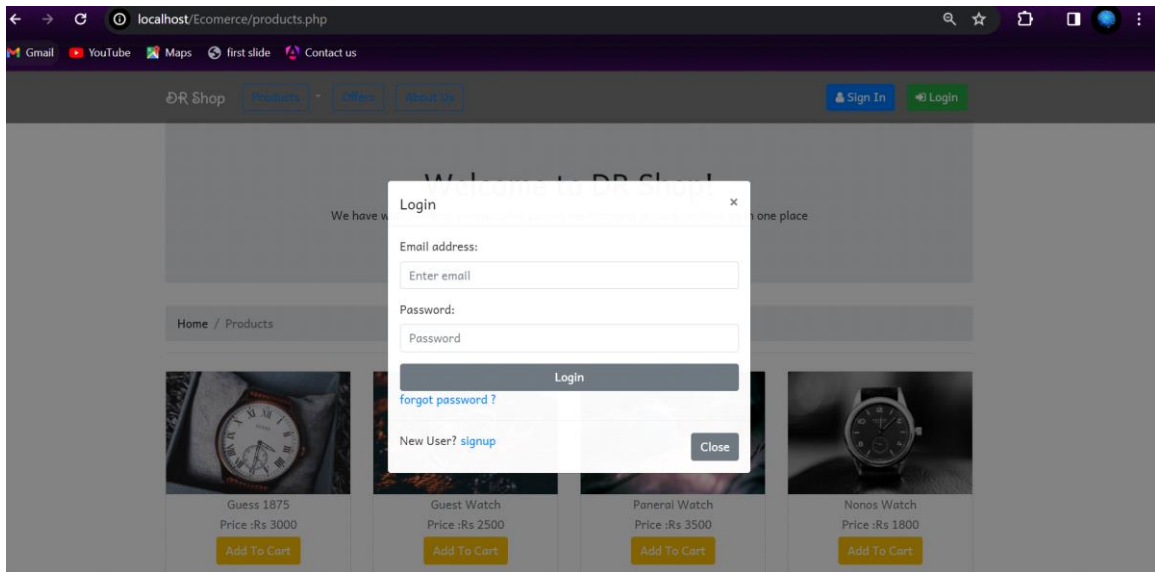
localhost/Ecomerce/products.php

Gmail YouTube Maps first slide Contact us

ĐR Shop Products Offers About Us

Sign In Login

Welcome to DR Shop!

We have w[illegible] one place

Login ×

Email address:

Enter email

Password:

Password

Login

forgot password ?

New User? signup

Close

Home / Products

Guess 1875
Price :Rs 3000
Add To Cart

Guest Watch
Price :Rs 2500
Add To Cart

Paneral Watch
Price :Rs 3500
Add To Cart

Nonos Watch
Price :Rs 1800
Add To Cart